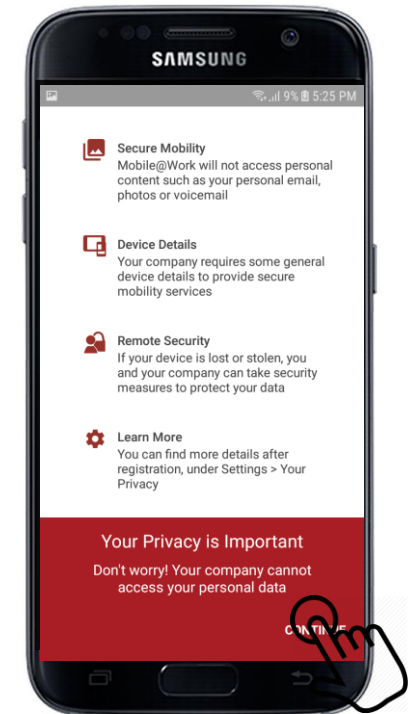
SAMSUNG

9% 5:25 PM

Secure Mobility
Mobile@Work will not access personal content such as your personal email, photos or voicemail

Device Details
Your company requires some general device details to provide secure mobility services

Remote Security
If your device is lost or stolen, you and your company can take security measures to protect your data

Learn More
You can find more details after registration, under Settings > Your Privacy

Your Privacy is Important
Don't worry! Your company cannot access your personal data

CONTINUE